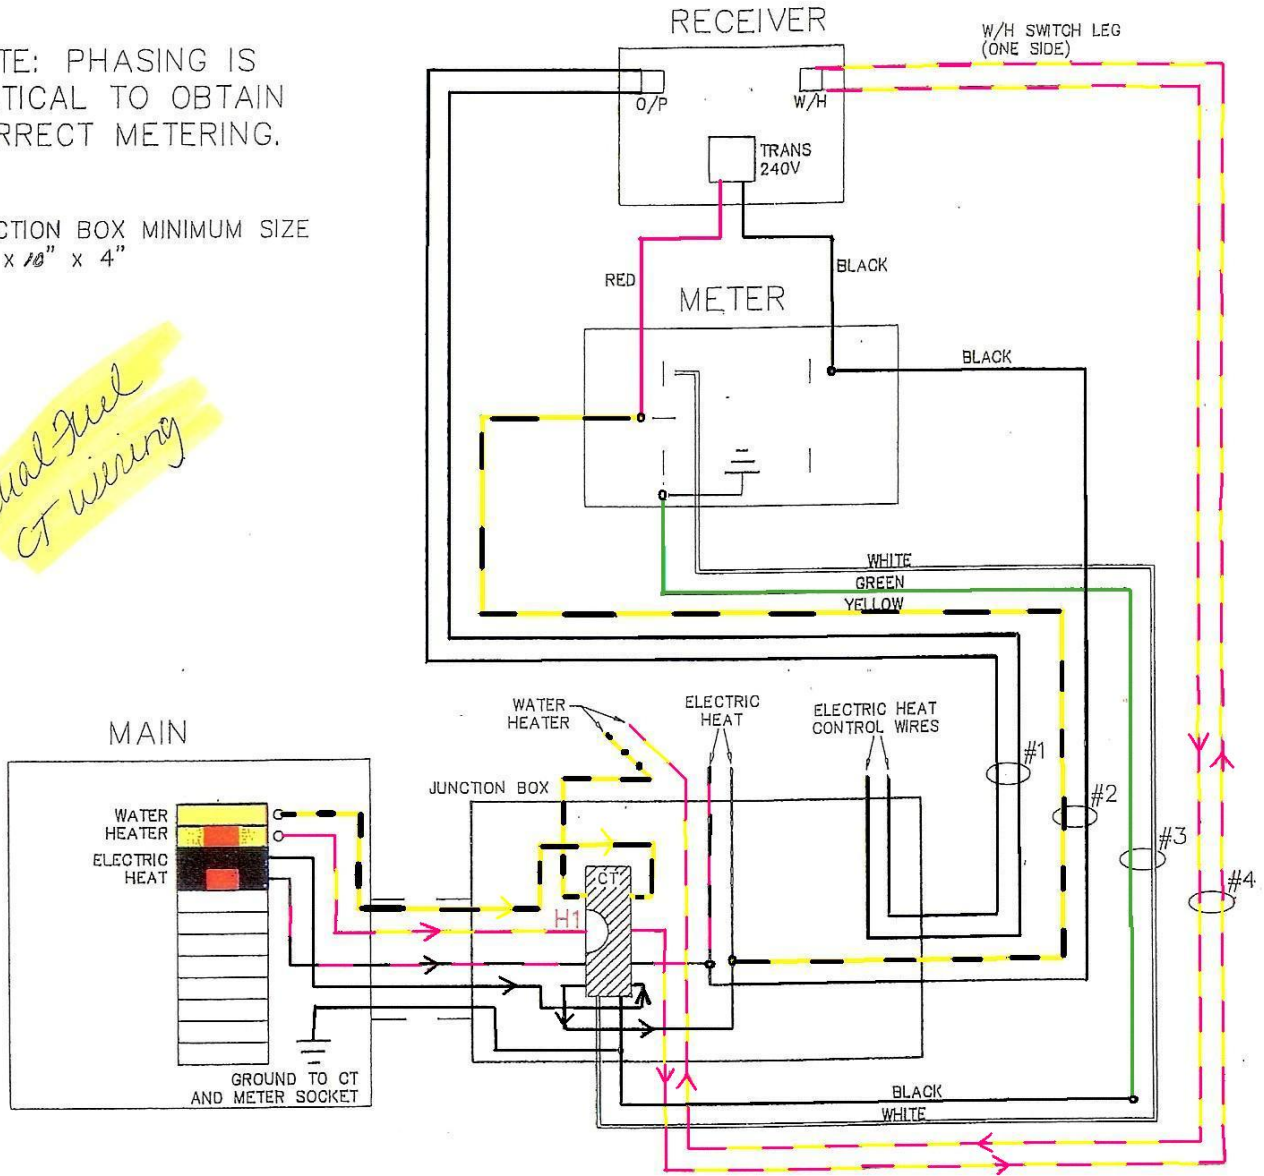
TE: PHASING IS
TICAL TO OBTAIN
RRECT METERING.

CTION BOX MINIMUM SIZE
x 10" x 4"

ual Fuel
CT wiring

RECEIVER

W/H SWITCH LEG
(ONE SIDE)

O/P

W/H

TRANS
240V

RED

BLACK

METER

BLACK

WHITE
GREEN
YELLOW

MAIN

WATER
HEATER

ELECTRIC
HEAT

WATER
HEATER

ELECTRIC
HEAT

ELECTRIC HEAT
CONTROL WIRES

JUNCTION BOX

CT

H1

#1

#2

#3

#4

GROUND TO CT
AND METER SOCKET

BLACK
WHITE